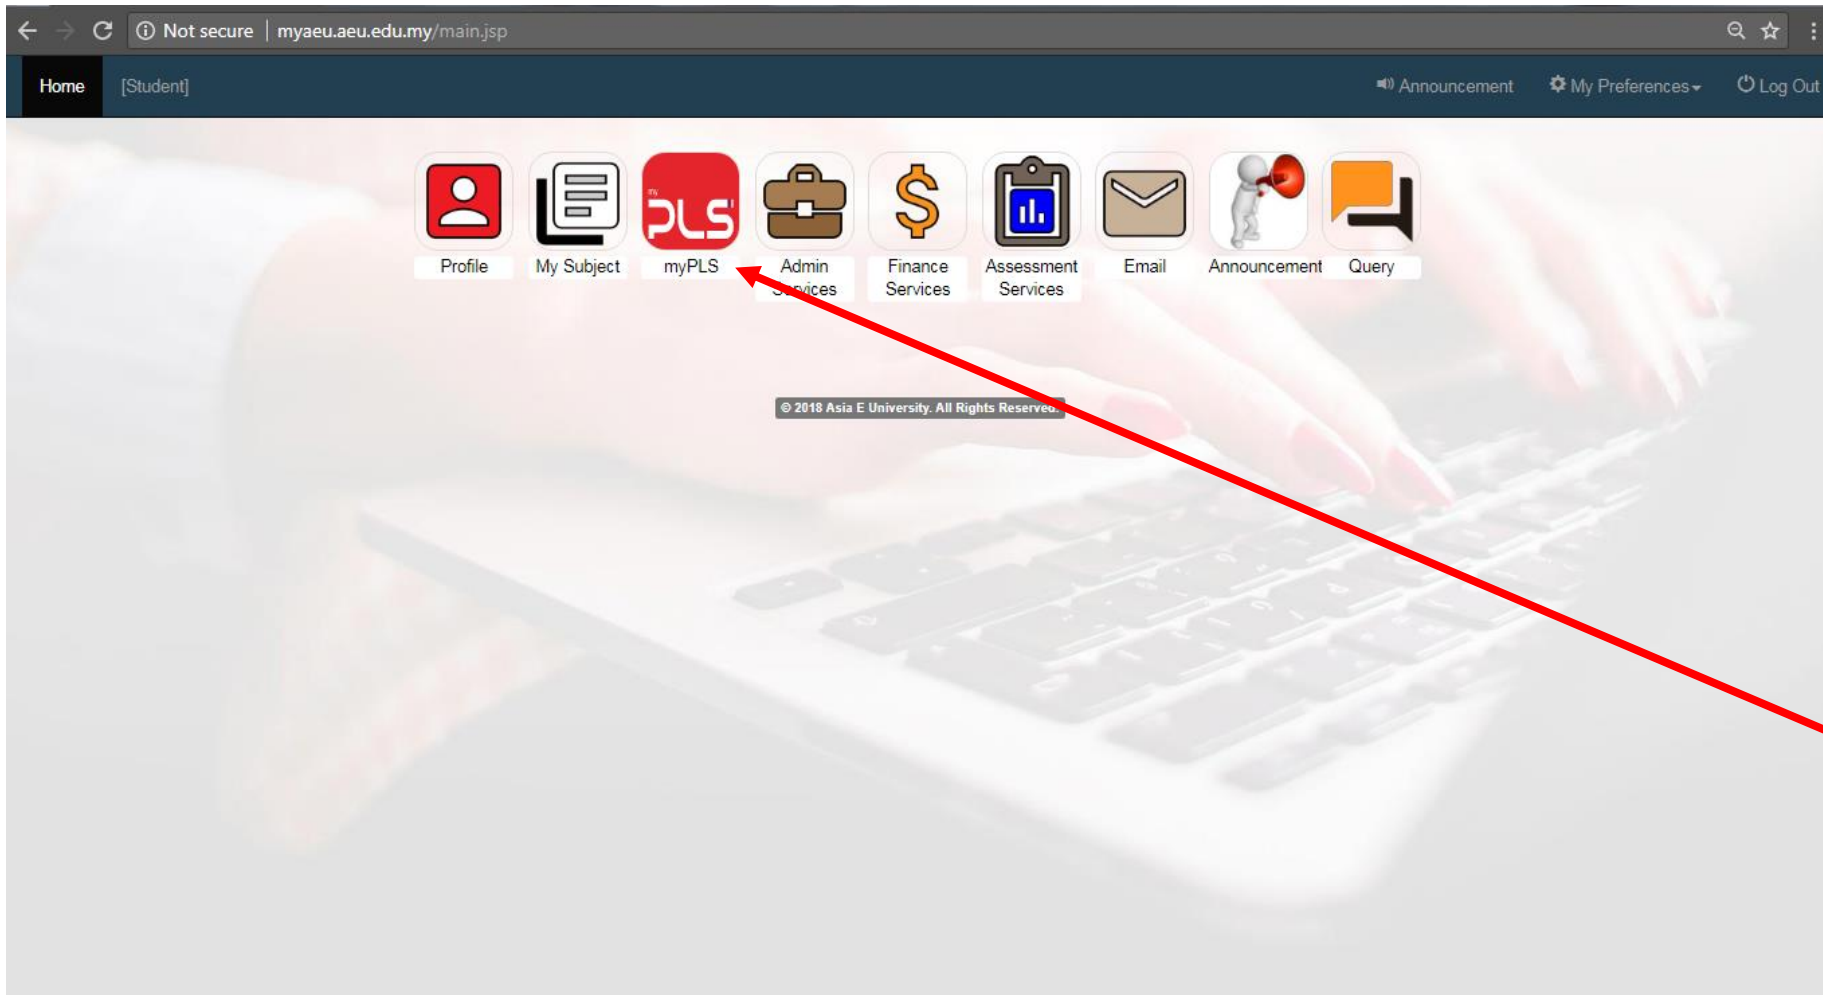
Not secure | myaeu.aeu.edu.my/main.jsp

Home [Student] Announcement My Preferences Log Out

Profile My Subject PLS myPLS Admin Services Finance Services Assessment Services Email Announcement Query

© 2018 Asia E University. All Rights Reserved.